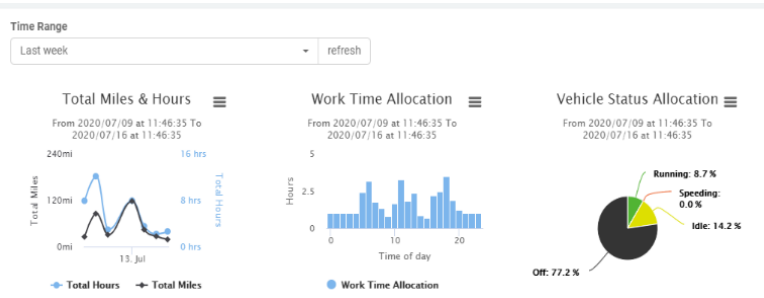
Time Range

Last week

refresh

Total Miles & Hours

From 2020/07/09 at 11:46:35 To 2020/07/16 at 11:46:35

240mi

120mi

0mi

Total Miles

16 hrs

8 hrs

0 hrs

Total Hours

13. Jul

Total Hours

Total Miles

Work Time Allocation

From 2020/07/09 at 11:46:35 To 2020/07/16 at 11:46:35

5

2.5

0

Hours

0

10

20

Time of day

Work Time Allocation

Vehicle Status Allocation

From 2020/07/09 at 11:46:35 To 2020/07/16 at 11:46:35

Running: 8.7 %

Speeding: 0.0 %

Idle: 14.2 %

Off: 77.2 %